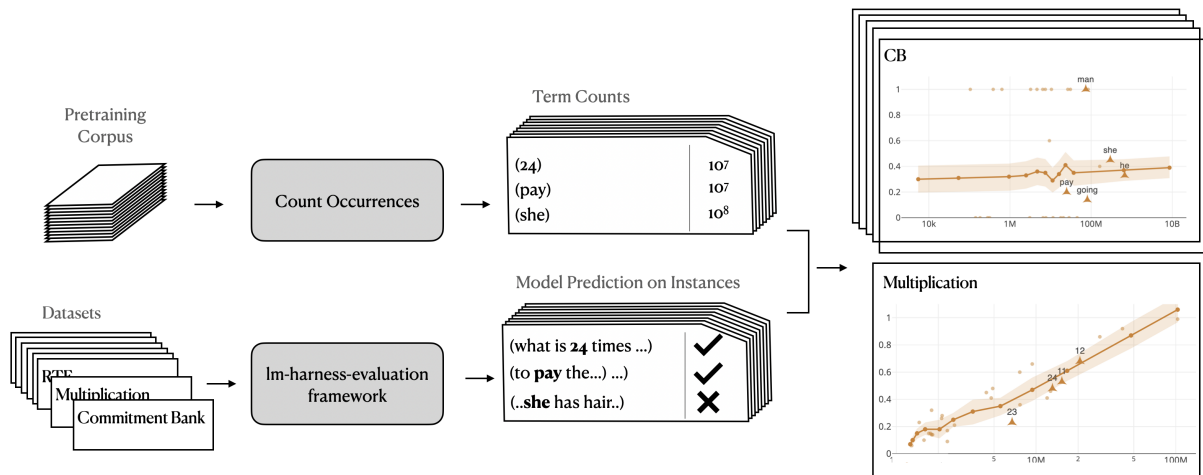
Pretraining Corpus

Count Occurrences

Term Counts

| (24) | $10^7$ |
|---|---|
| (pay) | $10^7$ |
| (she) | $10^8$ |

Datasets

RTE

Multiplication

Commitment Bank

lm-harness-evaluation framework

Model Prediction on Instances

(what is **24** times ...)
(to **pay** the...) ...)
(..**she** has hair..)

CB

man
she
he
pay
going

1
0.8
0.6
0.4
0.2
0

10k
1M
100M
10B

Multiplication

12
11
24
23

1
0.8
0.6
0.4
0.2

5
10M
2
5
100M